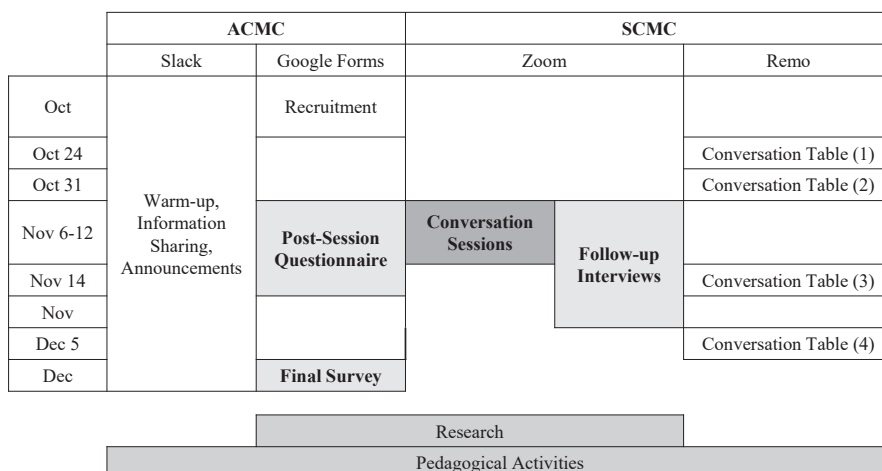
|  | ACMC |  | SCMC |  |  |
|---|---|---|---|---|---|
|  | Slack | Google Forms | Zoom |  | Remo |
| Oct | Warm-up, Information Sharing, Announcements | Recruitment |  |  |  |
| Oct 24 |  |  |  |  | Conversation Table (1) |
| Oct 31 |  |  |  |  | Conversation Table (2) |
| Nov 6-12 |  | **Post-Session Questionnaire** | **Conversation Sessions** | **Follow-up Interviews** |  |
| Nov 14 |  |  |  |  | Conversation Table (3) |
| Nov |  |  |  |  |  |
| Dec 5 |  |  |  |  | Conversation Table (4) |
| Dec |  | **Final Survey** |  |  |  |

Research

Pedagogical Activities